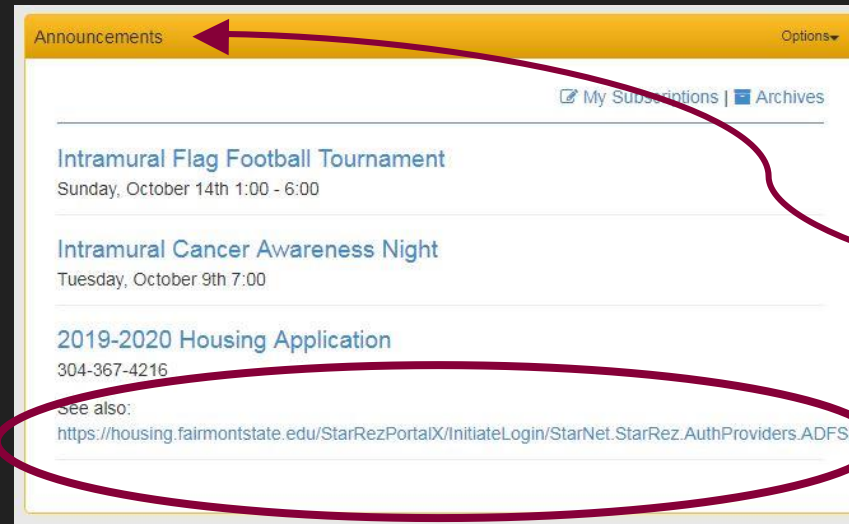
Announcements

Options

My Subscriptions | Archives

Intramural Flag Football Tournament
Sunday, October 14th 1:00 - 6:00

Intramural Cancer Awareness Night
Tuesday, October 9th 7:00

2019-2020 Housing Application
304-367-4216

See also:
https://housing.fairmontstate.edu/StarRezPortalX/InitiateLogin/StarNet.StarRez.AuthProviders.ADFS